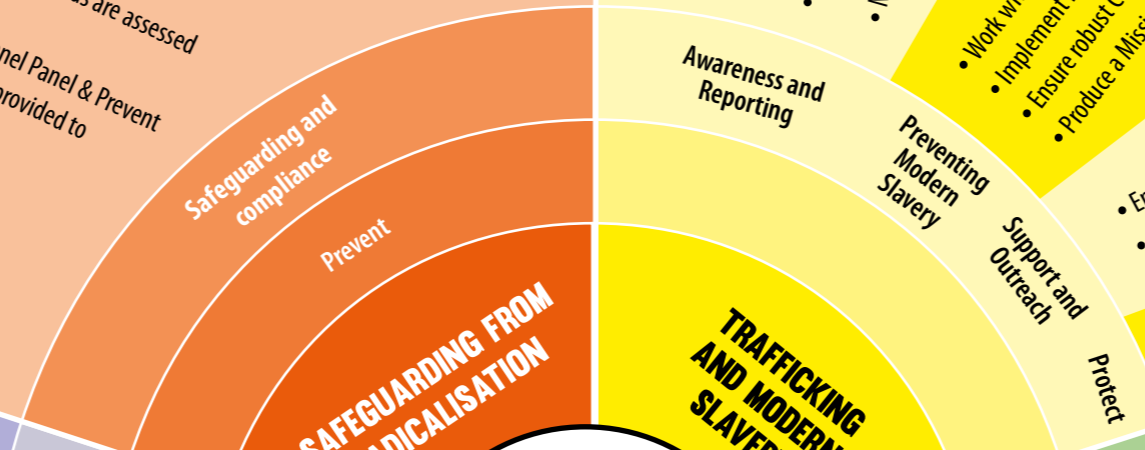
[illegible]s are assessed

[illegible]nel Panel & Prevent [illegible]rovided to

Safeguarding and compliance

Prevent

SAFEGUARDING FROM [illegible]ADICALISATION

Awareness and Reporting

Preventing Modern Slavery

Support and Outreach

Protect

TRAFFICKING AND MODER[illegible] SLAVE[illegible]

• Work w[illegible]
• Implement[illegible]
• Ensure robust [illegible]
• Produce a Missi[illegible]

• E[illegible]
•